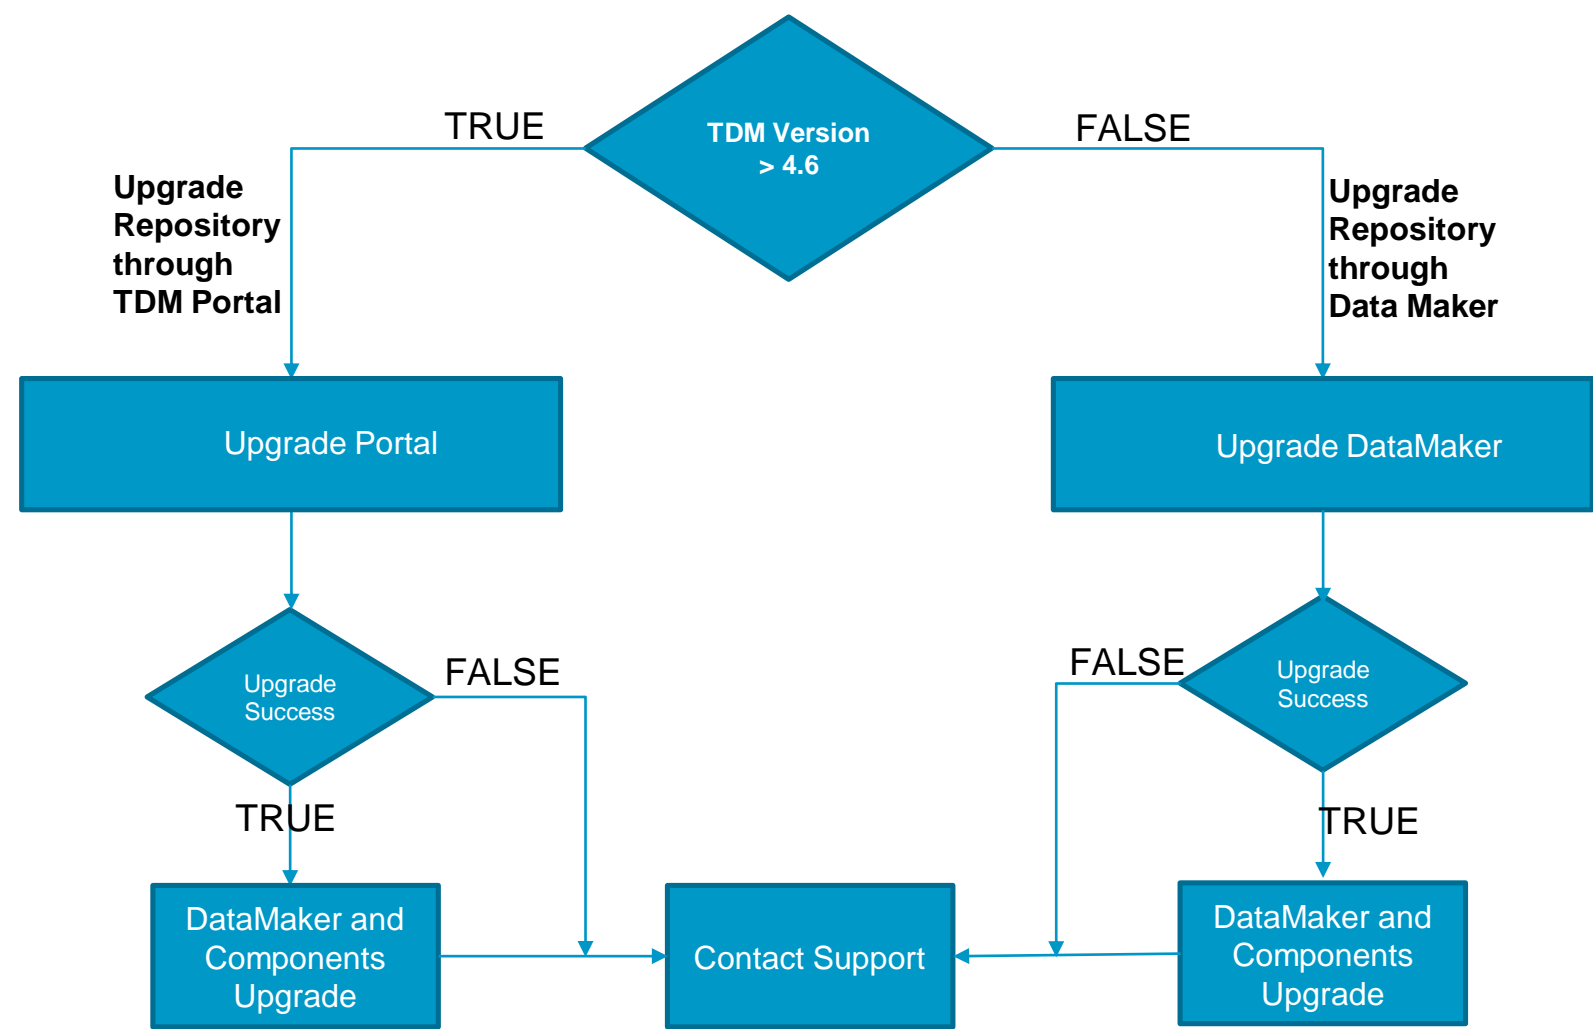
TDM Version
> 4.6

TRUE

FALSE

Upgrade Repository through TDM Portal

Upgrade Repository through Data Maker

Upgrade Portal

Upgrade DataMaker

Upgrade Success

FALSE

FALSE

Upgrade Success

TRUE

TRUE

DataMaker and Components Upgrade

Contact Support

DataMaker and Components Upgrade